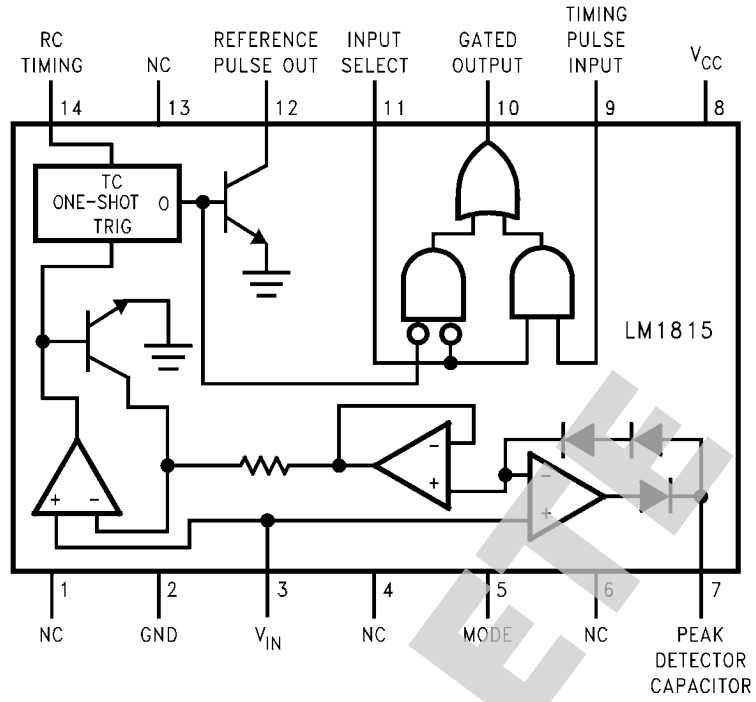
RC TIMING
NC
REFERENCE PULSE OUT
INPUT SELECT
GATED OUTPUT
TIMING PULSE INPUT
$V_{CC}$
14
13
12
11
10
9
8
TC ONE-SHOT TRIG
O
LM1815
+
−
−
+
−
+
1
2
3
4
5
6
7
NC
GND
$V_{IN}$
NC
MODE
NC
PEAK DETECTOR CAPACITOR